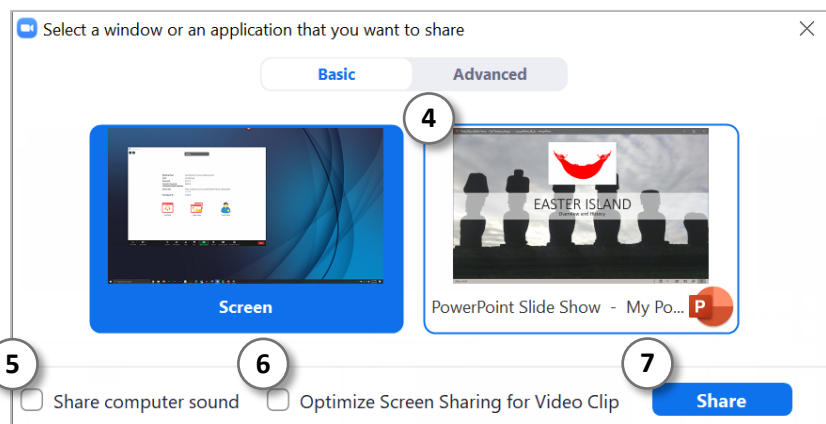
Select a window or an application that you want to share

Basic Advanced

4

EASTER ISLAND
Overview and History

Screen

PowerPoint Slide Show - My Po...

5

6

7

Share computer sound

Optimize Screen Sharing for Video Clip

Share